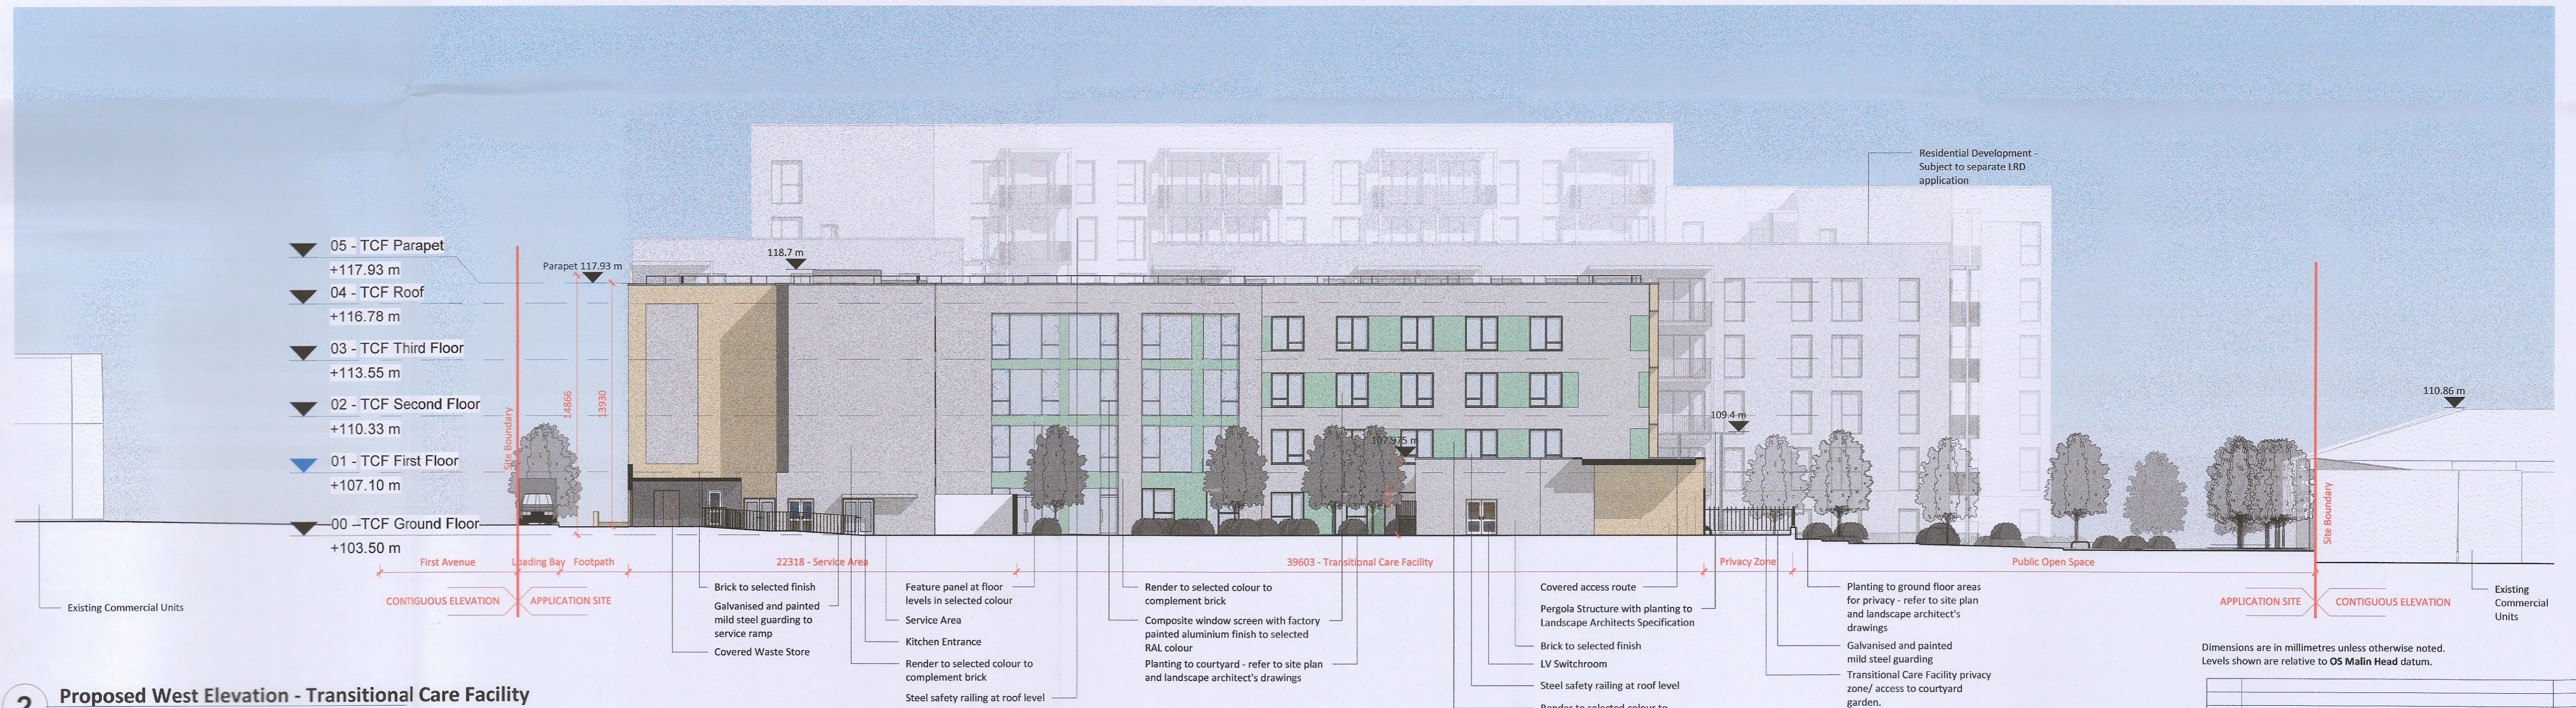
Residential Development - Subject to separate LRD application

05 - TCF Parapet
+117.93 m
04 - TCF Roof
+116.78 m
03 - TCF Third Floor
+113.55 m
02 - TCF Second Floor
+110.33 m
01 - TCF First Floor
+107.10 m
00 - TCF Ground Floor
+103.50 m

Parapet 117.93 m
118.7 m
109.4 m
107.975 m
110.86 m
14866
13930
Site Boundary
Site Boundary

First Avenue
Loading Bay
Footpath
22318 - Service Area
39603 - Transitional Care Facility
Privacy Zone
Public Open Space

CONTIGUOUS ELEVATION
APPLICATION SITE
APPLICATION SITE
CONTIGUOUS ELEVATION

Existing Commercial Units
Brick to selected finish
Galvanised and painted mild steel guarding to service ramp
Covered Waste Store
Feature panel at floor levels in selected colour
Service Area
Kitchen Entrance
Render to selected colour to complement brick
Steel safety railing at roof level
Render to selected colour to complement brick
Composite window screen with factory painted aluminium finish to selected RAL colour
Planting to courtyard - refer to site plan and landscape architect's drawings
Covered access route
Pergola Structure with planting to Landscape Architects Specification
Brick to selected finish
LV Switchroom
Steel safety railing at roof level
Render to selected colour to
Planting to ground floor areas for privacy - refer to site plan and landscape architect's drawings
Galvanised and painted mild steel guarding
Transitional Care Facility privacy zone/ access to courtyard garden.
Existing Commercial Units

Dimensions are in millimetres unless otherwise noted.
Levels shown are relative to OS Malin Head datum.

2 Proposed West Elevation - Transitional Care Facility